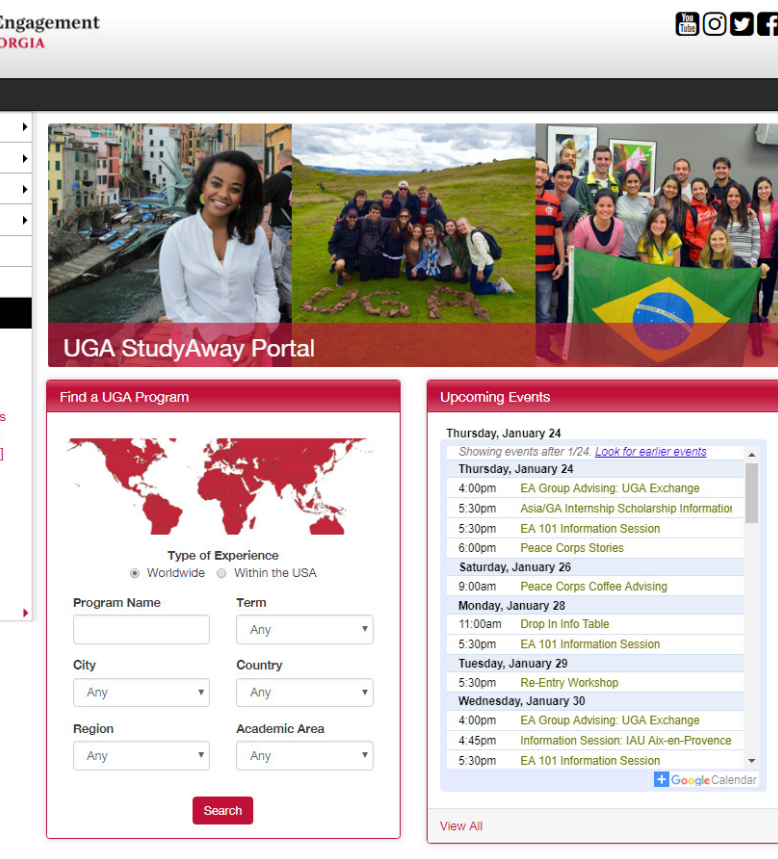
Engagement
ORGIA

UGA StudyAway Portal

Find a UGA Program

Type of Experience
Worldwide Within the USA

Program Name

Term
Any

City
Any

Country
Any

Region
Any

Academic Area
Any

Search

Upcoming Events

Thursday, January 24
Showing events after 1/24. Look for earlier events

Thursday, January 24
4:00pm EA Group Advising: UGA Exchange
5:30pm Asia/GA Internship Scholarship Informatio
5:30pm EA 101 Information Session
6:00pm Peace Corps Stories

Saturday, January 26
9:00am Peace Corps Coffee Advising

Monday, January 28
11:00am Drop In Info Table
5:30pm EA 101 Information Session

Tuesday, January 29
5:30pm Re-Entry Workshop

Wednesday, January 30
4:00pm EA Group Advising: UGA Exchange
4:45pm Information Session: IAU Aix-en-Provence
5:30pm EA 101 Information Session

+ Google Calendar

View All